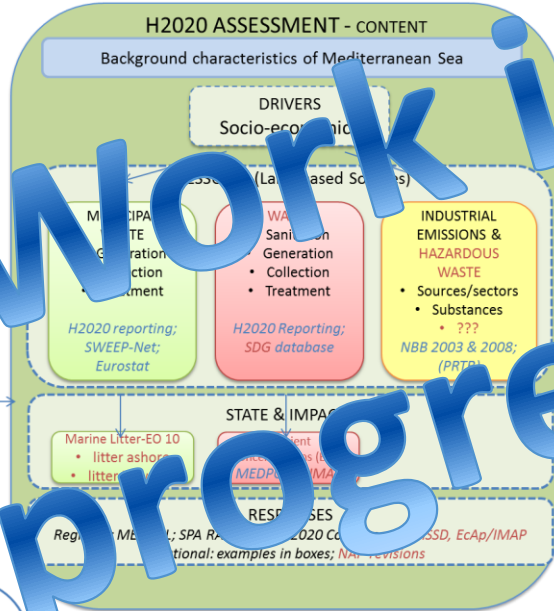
H2020 ASSESSMENT - CONTENT

Background characteristics of Mediterranean Sea

DRIVERS
Socio-econ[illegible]

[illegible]ESSU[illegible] (Land-based Sources)

M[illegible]CIPA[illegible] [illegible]STE
• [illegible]eneration
• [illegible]llection
• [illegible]tment
H2020 reporting; SWEEP-Net; Eurostat

WA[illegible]
• Sanit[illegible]on
• Generation
• Collection
• Treatment
H2020 Reporting; SDG database

INDUSTRIAL EMISSIONS & HAZARDOUS WASTE
• Sources/sectors
• Substances
• ???
NBB 2003 & 2008; (PRTR)

STATE & IMPAC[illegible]

Marine Litter-EO 10
• litter ashor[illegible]
• litter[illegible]

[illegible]ient
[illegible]s (E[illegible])
MEDPO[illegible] IMA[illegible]

RES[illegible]SES
Regi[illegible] ME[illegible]L; SPA RA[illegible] 2020 Co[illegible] SSD, EcAp/IMAP
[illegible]tional: examples in boxes; NAP revisions

Work i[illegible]
progre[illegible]